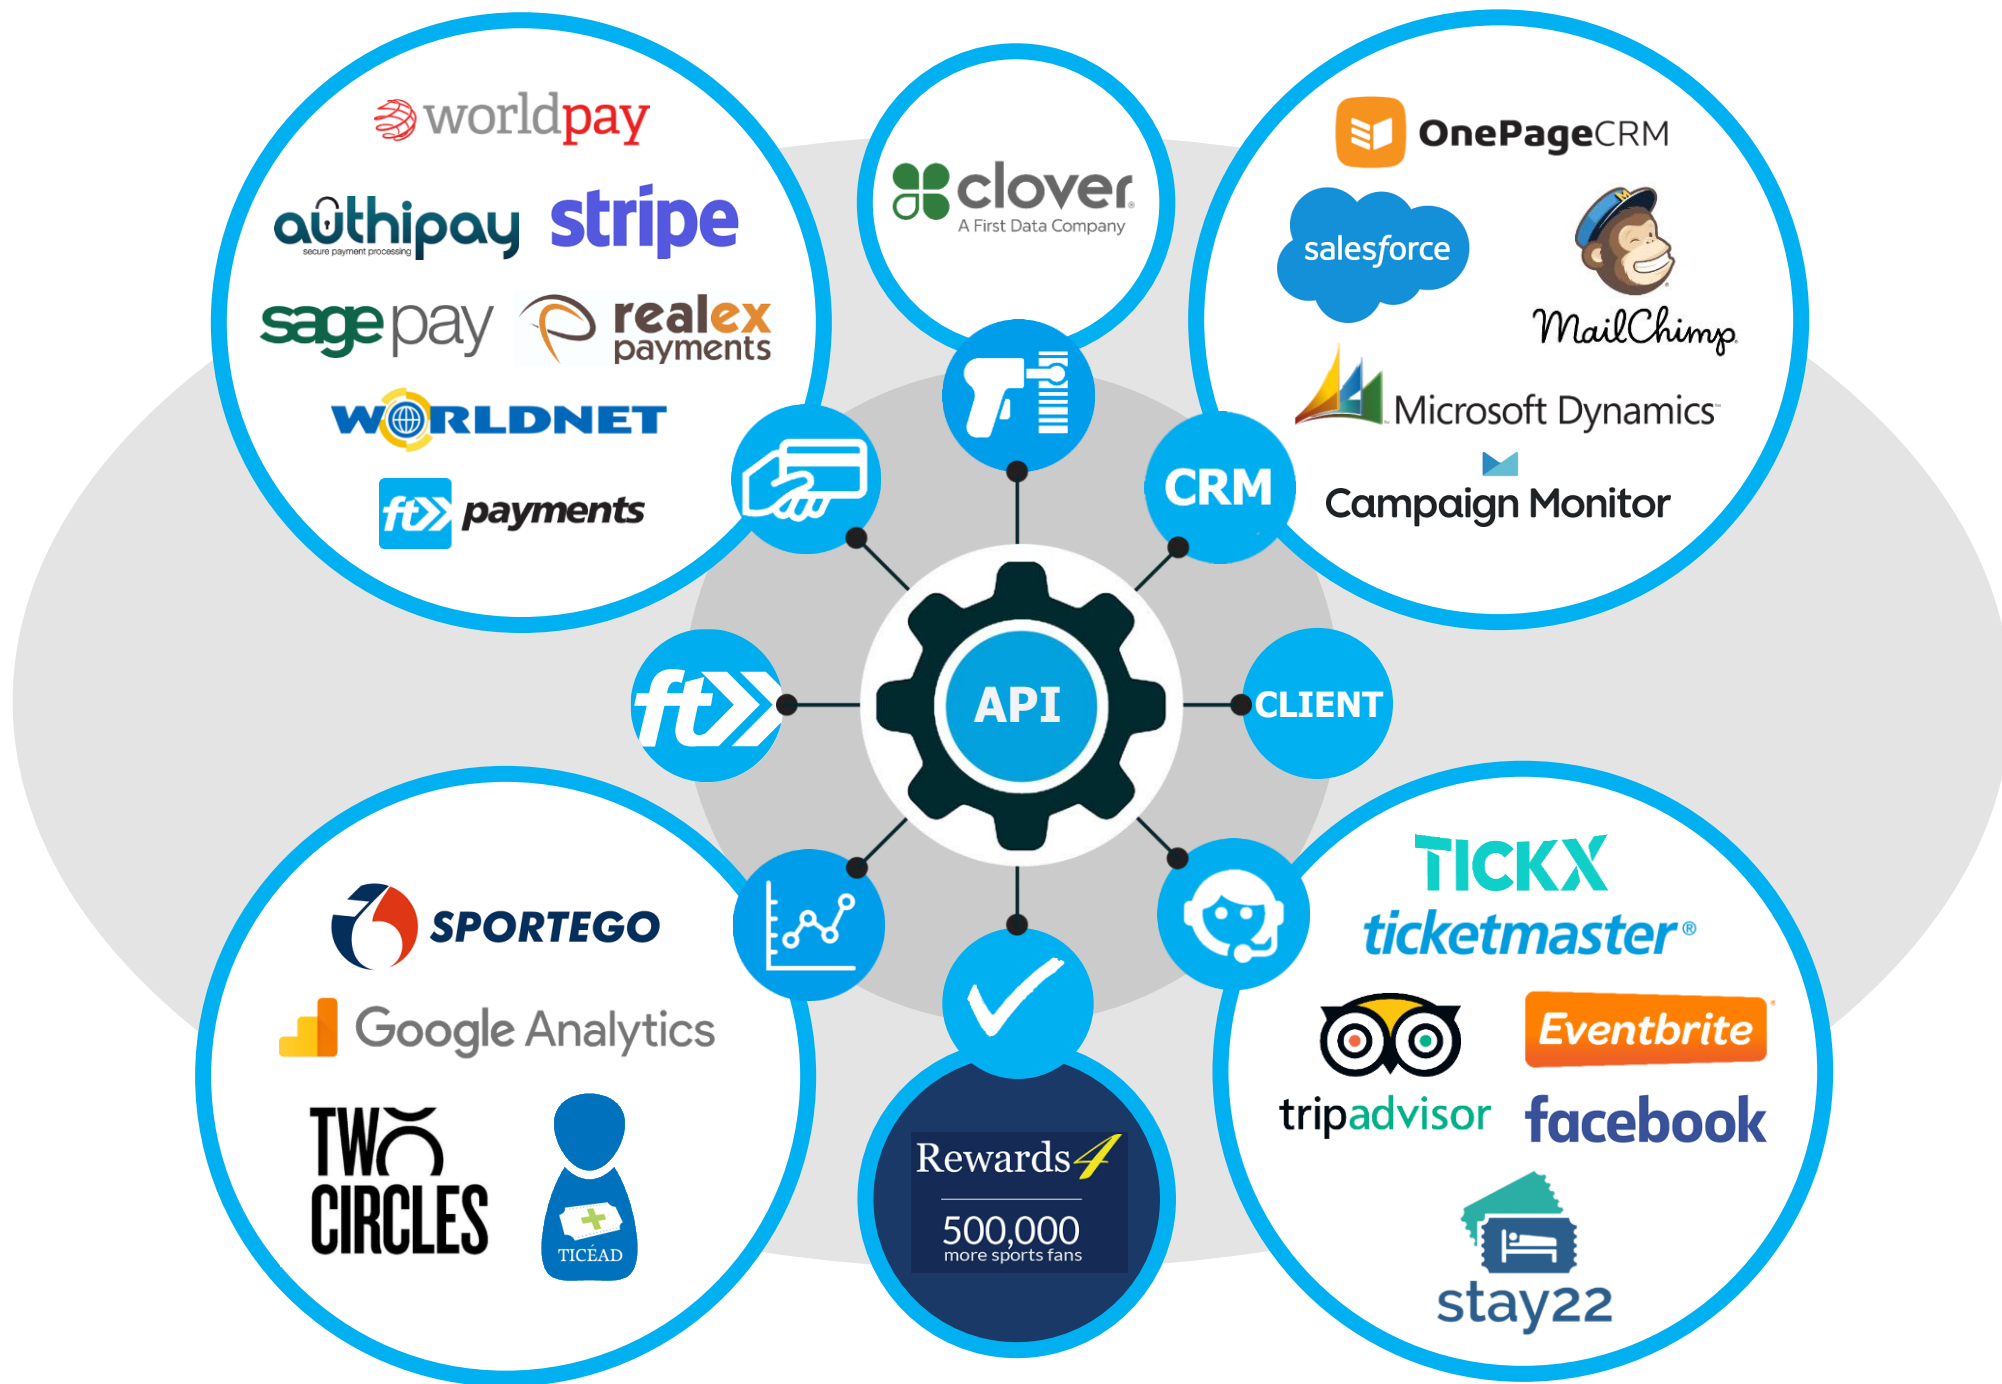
worldpay

authipay
secure payment processing

stripe

sagepay

realex payments

WORLDNET

ft payments

clover
A First Data Company

OnePageCRM

salesforce

MailChimp

Microsoft Dynamics

Campaign Monitor

CRM

ft

API

CLIENT

SPORTEGO

Google Analytics

TWO CIRCLES

TICEAD

Rewards4
500,000
more sports fans

TICKX

ticketmaster®

tripadvisor

Eventbrite

facebook

stay22